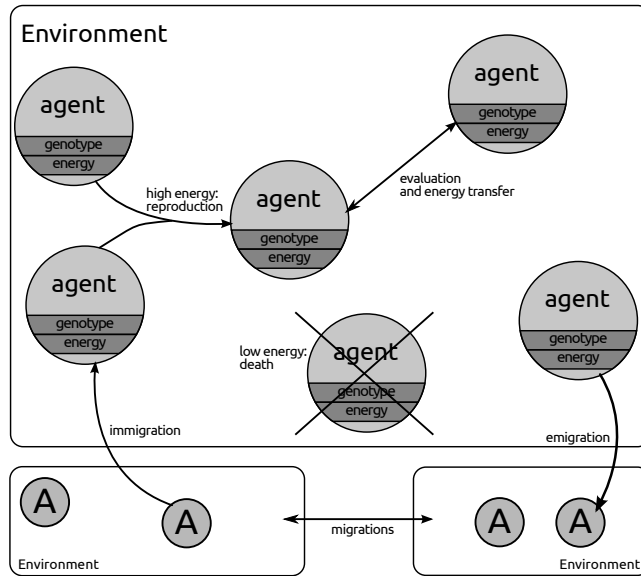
Environment

agent
genotype
energy

agent
genotype
energy

high energy: reproduction

agent
genotype
energy

evaluation and energy transfer

agent
genotype
energy

agent
genotype
energy

low energy: death

agent
genotype
energy

immigration

emigration

A

A

Environment

migrations

A

A

Environment